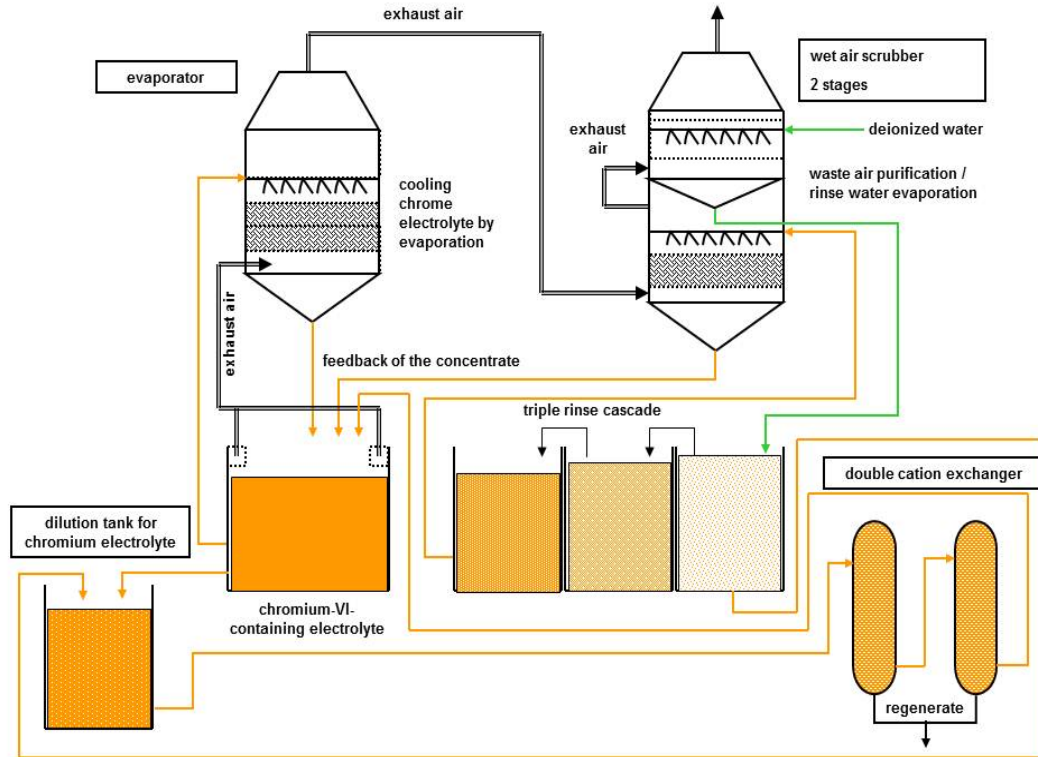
exhaust air

evaporator

wet air scrubber
2 stages

exhaust air

deionized water

cooling chrome electrolyte by evaporation

waste air purification / rinse water evaporation

exhaust air

feedback of the concentrate

triple rinse cascade

double cation exchanger

dilution tank for chromium electrolyte

chromium-VI-containing electrolyte

regenerate